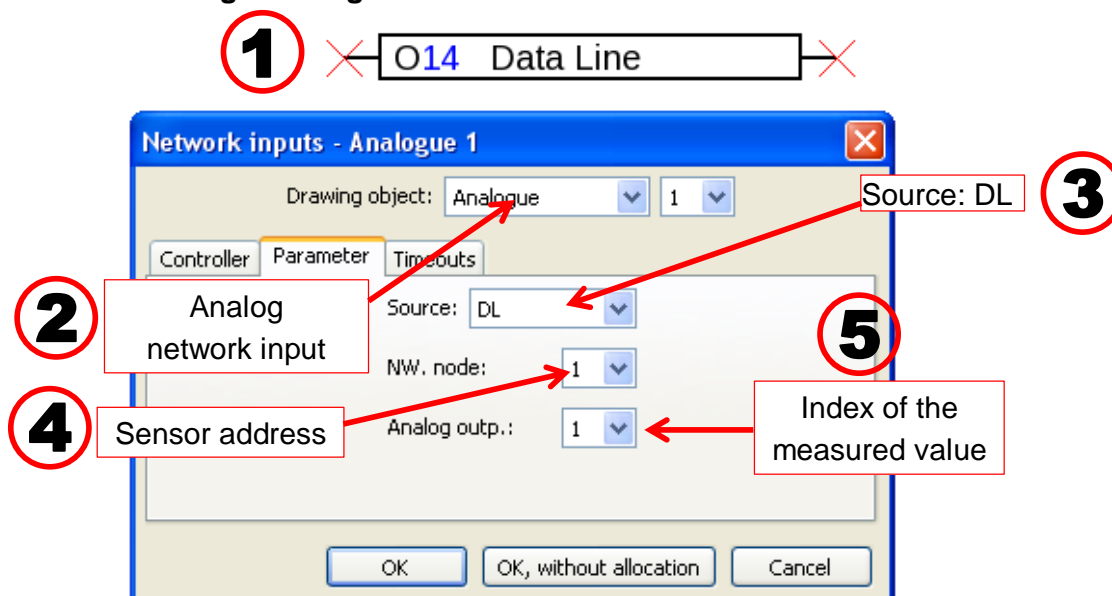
1

O14 Data Line

Network inputs - Analogue 1

Drawing object: Analogue 1

Source: DL

3

Controller Parameter Timeouts

2

Analog network input

Source: DL

5

NW. node: 1

Index of the measured value

4

Sensor address

Analog outp.: 1

OK OK, without allocation Cancel